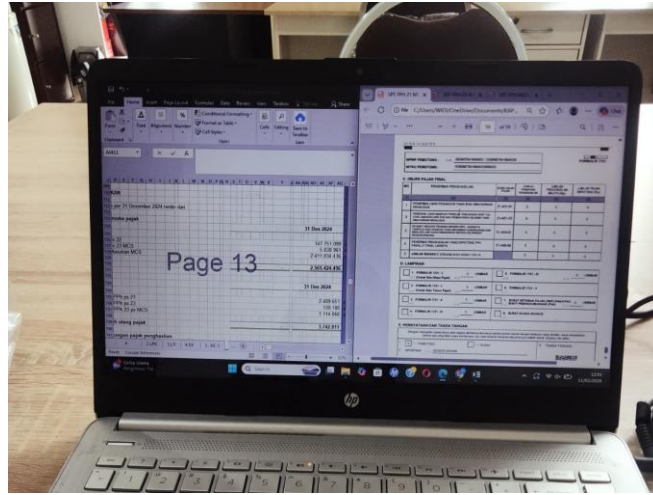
Home

Paste

Font

Alignment

Number

Conditional Formatting

Format as Table

Cell Styles

Cells

Editing

Save to OneDrive

Styles

Save

31 Des 2024

Page 13

2.565.424.496

31 Des 2024

Page 1

Search

hp

C:/Users/WOS/OneDrive/Documents/RAP...

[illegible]

C. DAFTAR LAMPIRAN

D. LAMPIRAN

E. PERNYATAAN DAN TANDA TANGAN

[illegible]